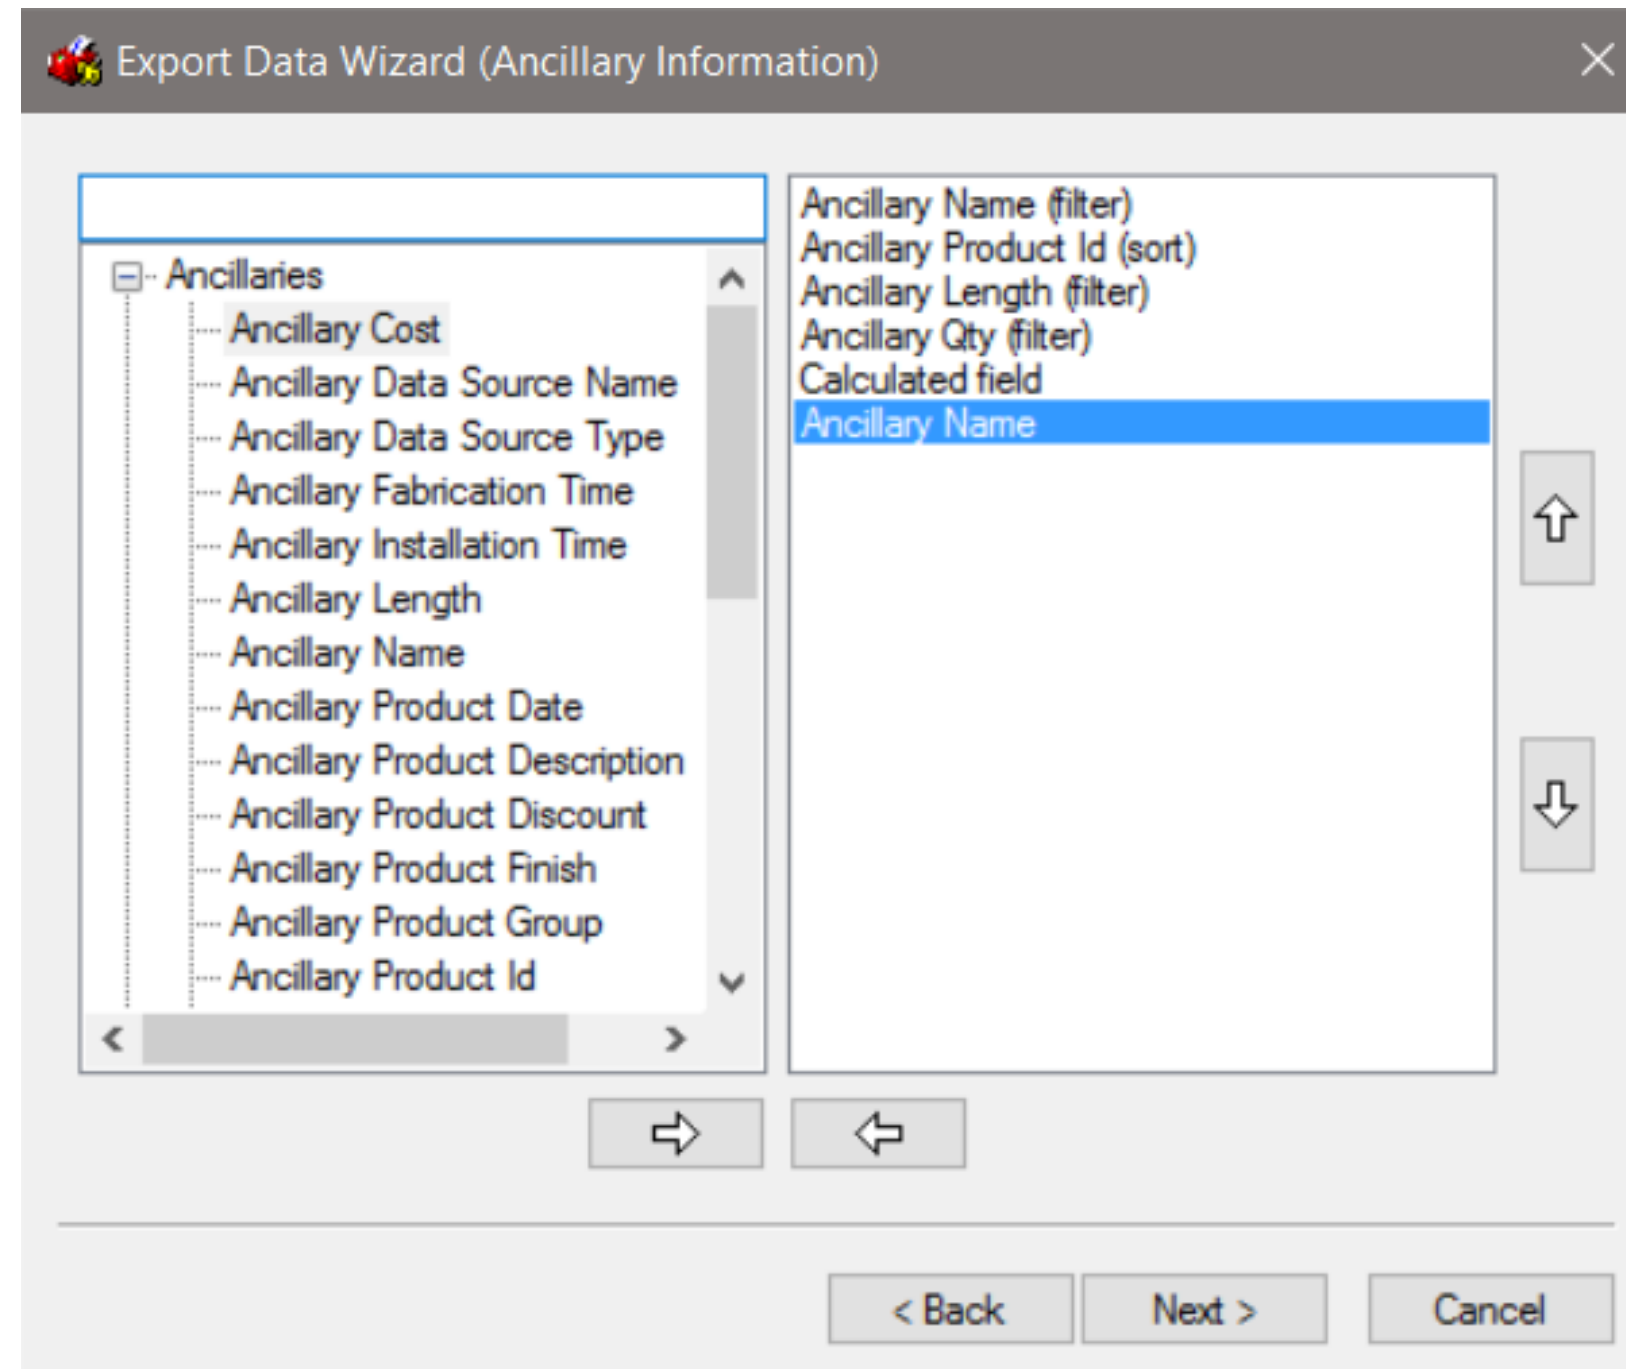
Export Data Wizard (Ancillary Information)

Ancillaries
Ancillary Cost
Ancillary Data Source Name
Ancillary Data Source Type
Ancillary Fabrication Time
Ancillary Installation Time
Ancillary Length
Ancillary Name
Ancillary Product Date
Ancillary Product Description
Ancillary Product Discount
Ancillary Product Finish
Ancillary Product Group
Ancillary Product Id

Ancillary Name (filter)
Ancillary Product Id (sort)
Ancillary Length (filter)
Ancillary Qty (filter)
Calculated field
Ancillary Name

< Back
Next >
Cancel